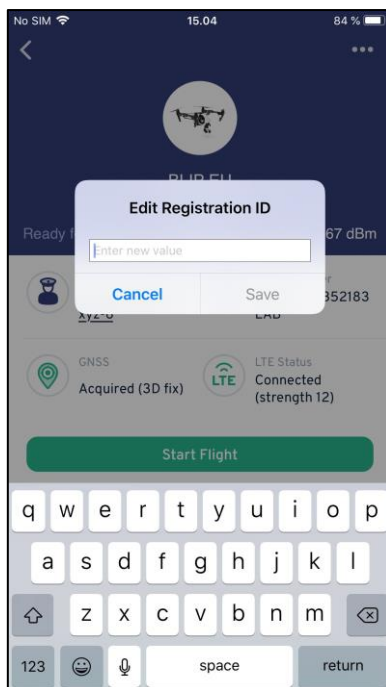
No SIM
15.04
84 %

BUR FU
Ready f
67 dBm

Edit Registration ID
Enter new value
Cancel
Save

xyz-0
352183
LAB

GNSS
Acquired (3D fix)

LTE
LTE Status
Connected (strength 12)

Start Flight

q w e r t y u i o p
a s d f g h j k l
z x c v b n m
123
space
return